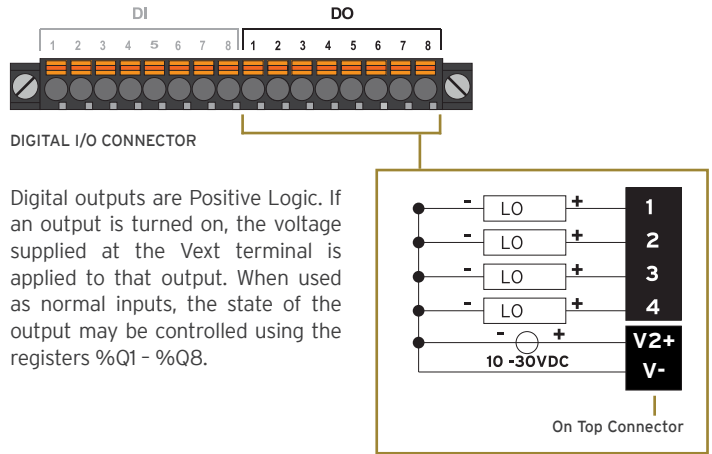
DI
1 2 3 4 5 6 7 8
DO
1 2 3 4 5 6 7 8

DIGITAL I/O CONNECTOR

Digital outputs are Positive Logic. If an output is turned on, the voltage supplied at the Vext terminal is applied to that output. When used as normal inputs, the state of the output may be controlled using the registers %Q1 – %Q8.

- LO + 1
- LO + 2
- LO + 3
- LO + 4
- + V2+
10 -30VDC V-

On Top Connector